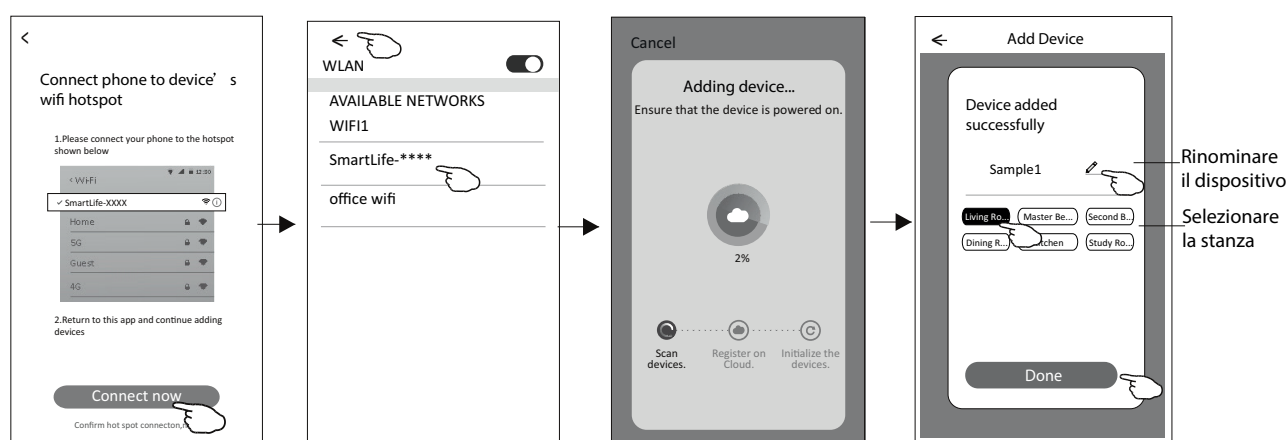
<

Connect phone to device' s wifi hotspot

1.Please connect your phone to the hotspot shown below

< WiFi

12:30

✓ SmartLife-XXXX

Home

5G

Guest

4G

2.Return to this app and continue adding devices

Connect now

Confirm hot spot connecton,n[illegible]

←

WLAN

AVAILABLE NETWORKS

WIFI1

SmartLife-****

office wifi

Cancel

Adding device...

Ensure that the device is powered on.

2%

Scan devices.

Register on Cloud.

Initialize the devices.

←

Add Device

Device added successfully

Sample1

Living Ro...

Master Be...

Second B...

Dining R...

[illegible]tchen

Study Ro...

Done

Rinominare il dispositivo

Selezionare la stanza